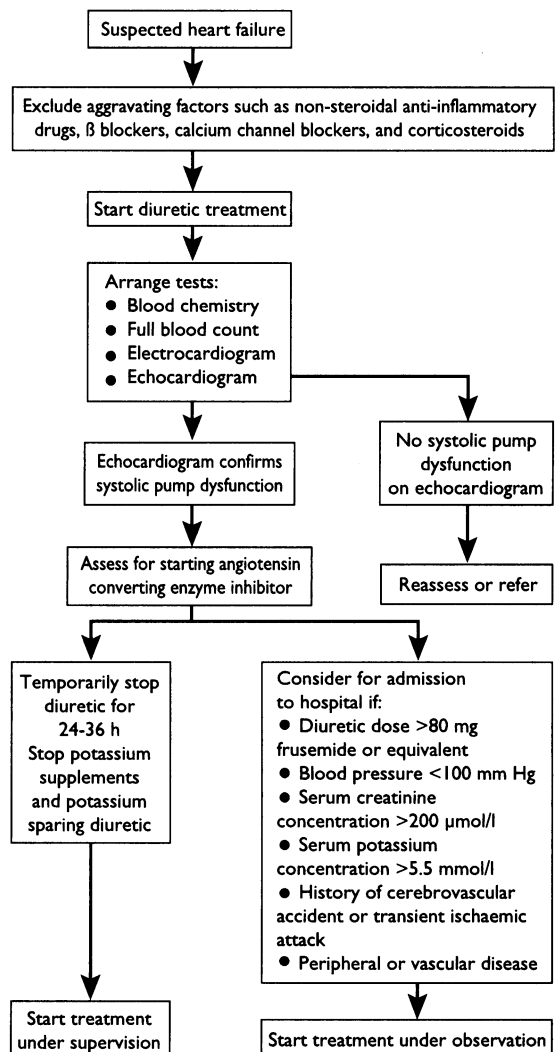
Suspected heart failure

Exclude aggravating factors such as non-steroidal anti-inflammatory drugs, ß blockers, calcium channel blockers, and corticosteroids

Start diuretic treatment

Arrange tests:
● Blood chemistry
● Full blood count
● Electrocardiogram
● Echocardiogram

Echocardiogram confirms systolic pump dysfunction

No systolic pump dysfunction on echocardiogram

Assess for starting angiotensin converting enzyme inhibitor

Reassess or refer

Temporarily stop diuretic for 24-36 h
Stop potassium supplements and potassium sparing diuretic

Consider for admission to hospital if:
● Diuretic dose >80 mg frusemide or equivalent
● Blood pressure <100 mm Hg
● Serum creatinine concentration >200 μmol/l
● Serum potassium concentration >5.5 mmol/l
● History of cerebrovascular accident or transient ischaemic attack
● Peripheral or vascular disease

Start treatment under supervision

Start treatment under observation